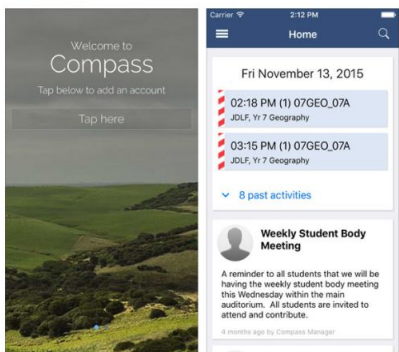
Welcome to
Compass
Tap below to add an account
Tap here

Carrier
2:12 PM
Home

Fri November 13, 2015

02:18 PM (1) 07GEO_07A
JDLF, Yr 7 Geography

03:15 PM (1) 07GEO_07A
JDLF, Yr 7 Geography

8 past activities

Weekly Student Body Meeting

A reminder to all students that we will be having the weekly student body meeting this Wednesday within the main auditorium. All students are invited to attend and contribute.

4 months ago by Compass Manager